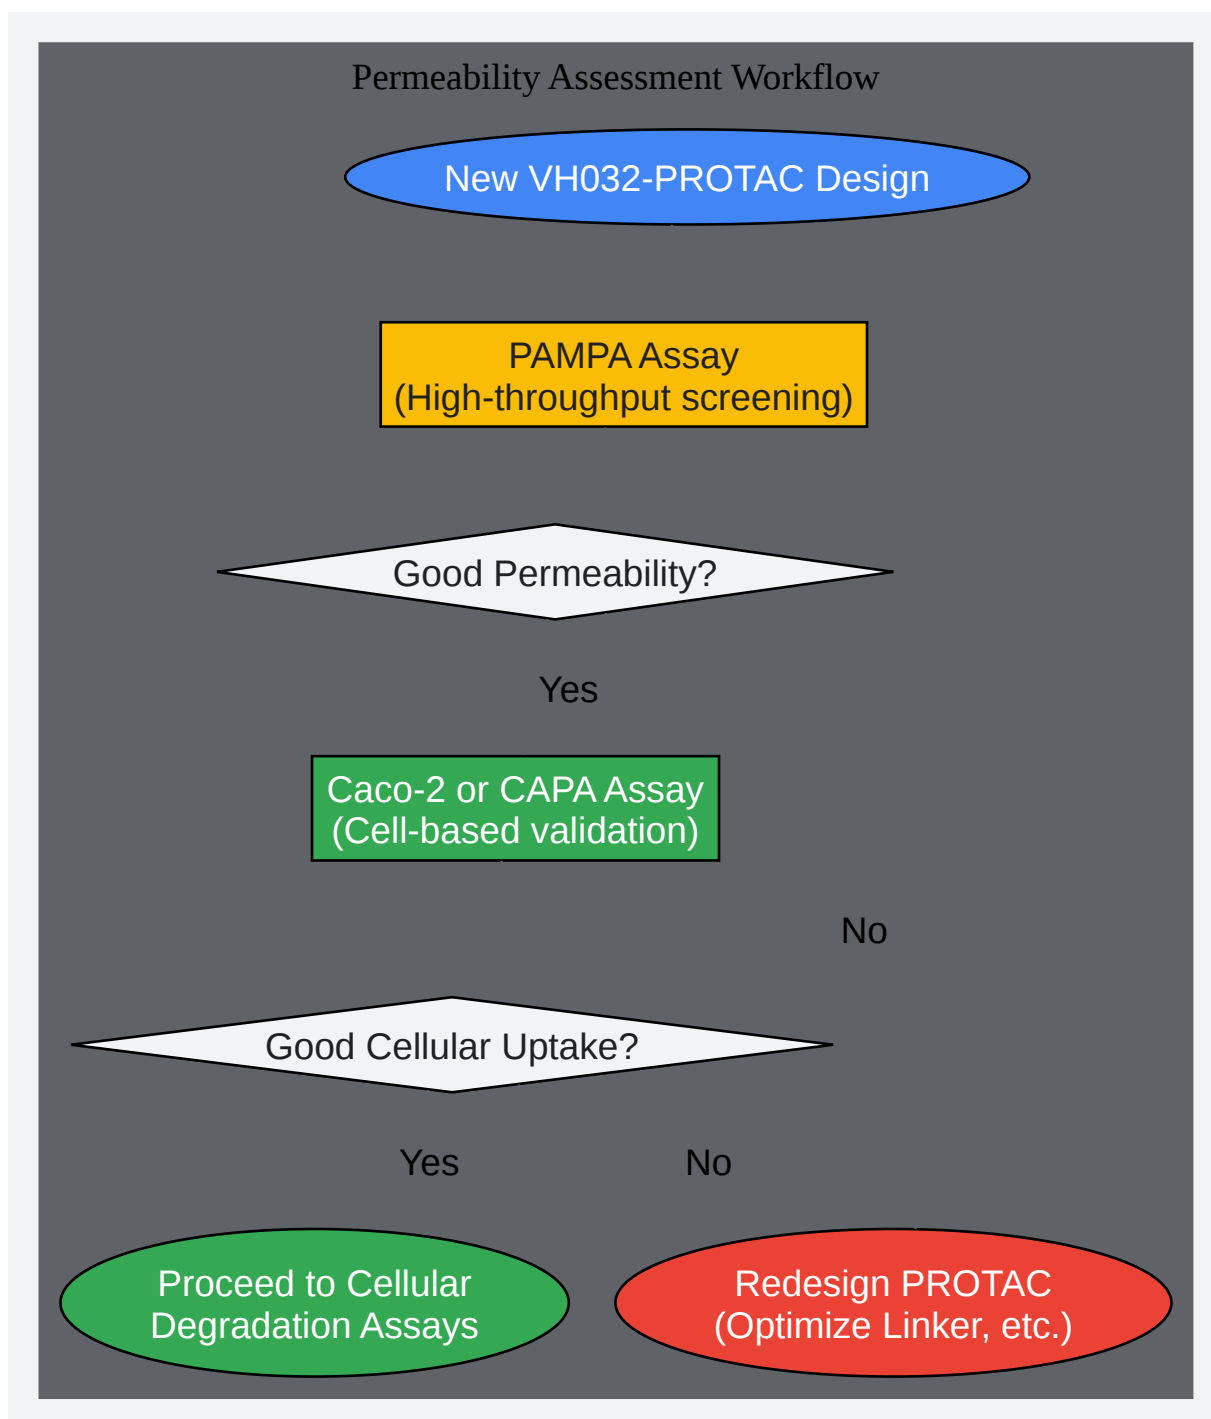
Permeability Assessment Workflow

New VH032-PROTAC Design

PAMPA Assay
(High-throughput screening)

Good Permeability?

Yes

Caco-2 or CAPA Assay
(Cell-based validation)

No

Good Cellular Uptake?

Yes

No

Proceed to Cellular Degradation Assays

Redesign PROTAC
(Optimize Linker, etc.)